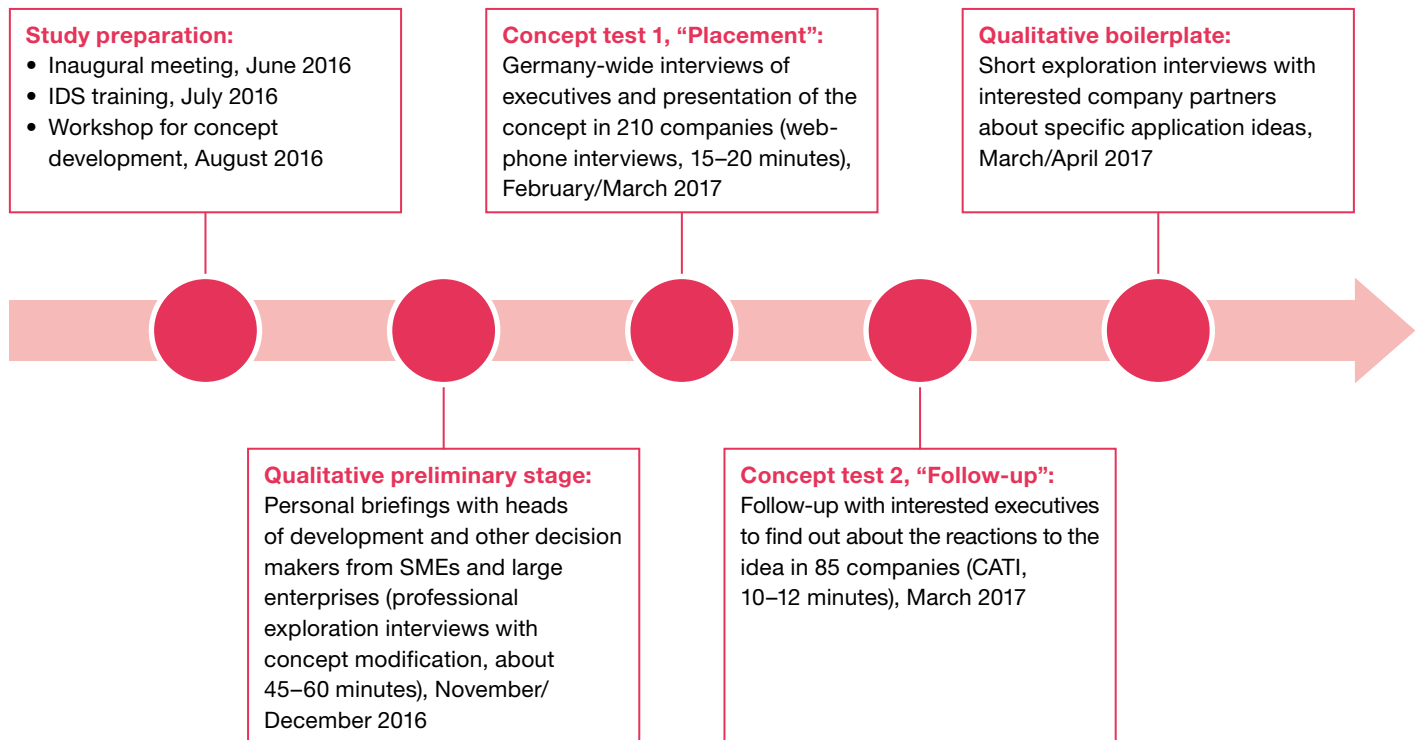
Study preparation:
• Inaugural meeting, June 2016
• IDS training, July 2016
• Workshop for concept development, August 2016

Concept test 1, “Placement”:
Germany-wide interviews of executives and presentation of the concept in 210 companies (web-phone interviews, 15–20 minutes), February/March 2017

Qualitative boilerplate:
Short exploration interviews with interested company partners about specific application ideas, March/April 2017

Qualitative preliminary stage:
Personal briefings with heads of development and other decision makers from SMEs and large enterprises (professional exploration interviews with concept modification, about 45–60 minutes), November/December 2016

Concept test 2, “Follow-up”:
Follow-up with interested executives to find out about the reactions to the idea in 85 companies (CATI, 10–12 minutes), March 2017